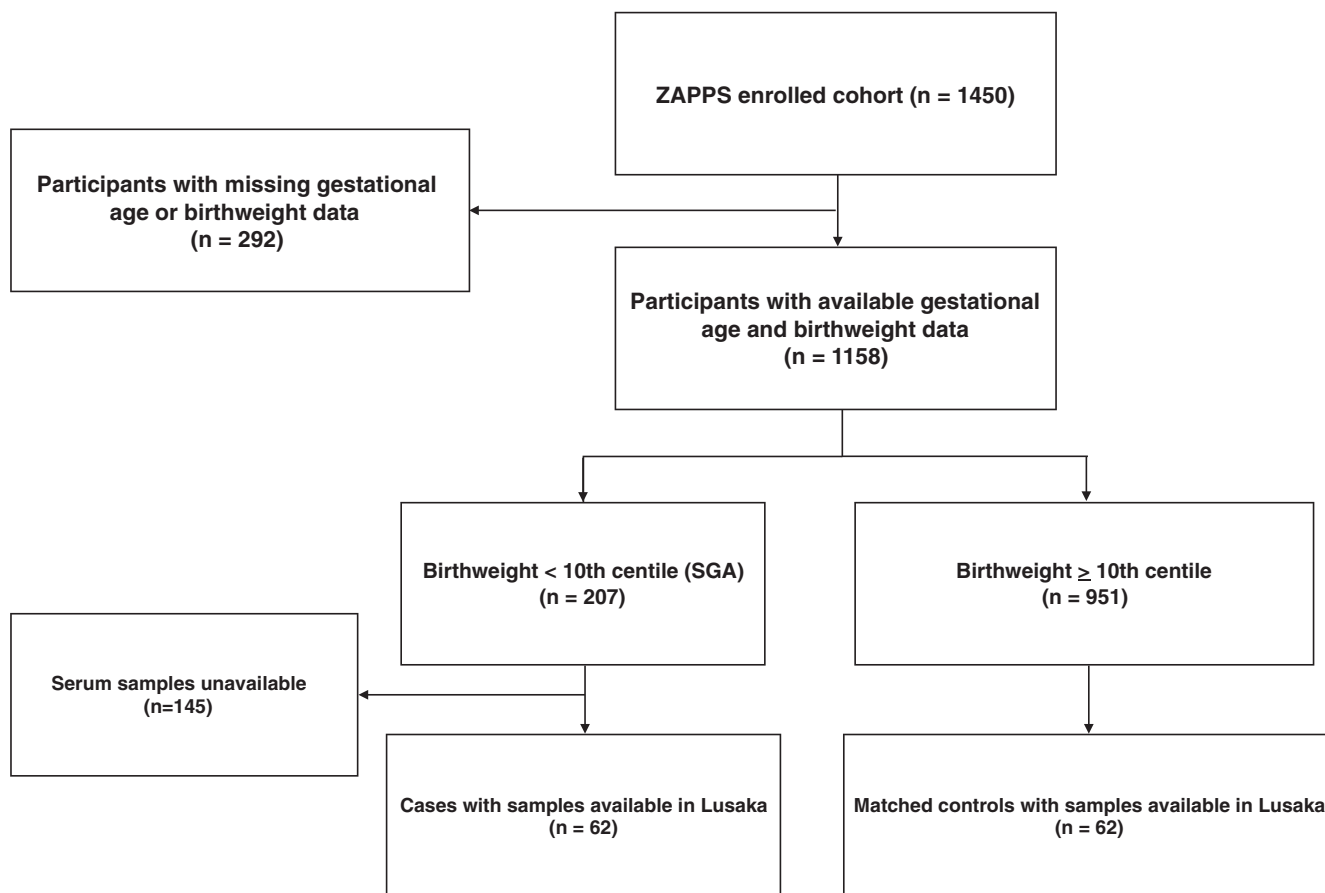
ZAPPS enrolled cohort (n = 1450)

Participants with missing gestational age or birthweight data (n = 292)

Participants with available gestational age and birthweight data (n = 1158)

Birthweight < 10th centile (SGA) (n = 207)

Birthweight $\geq$ 10th centile (n = 951)

Serum samples unavailable (n=145)

Cases with samples available in Lusaka (n = 62)

Matched controls with samples available in Lusaka (n = 62)